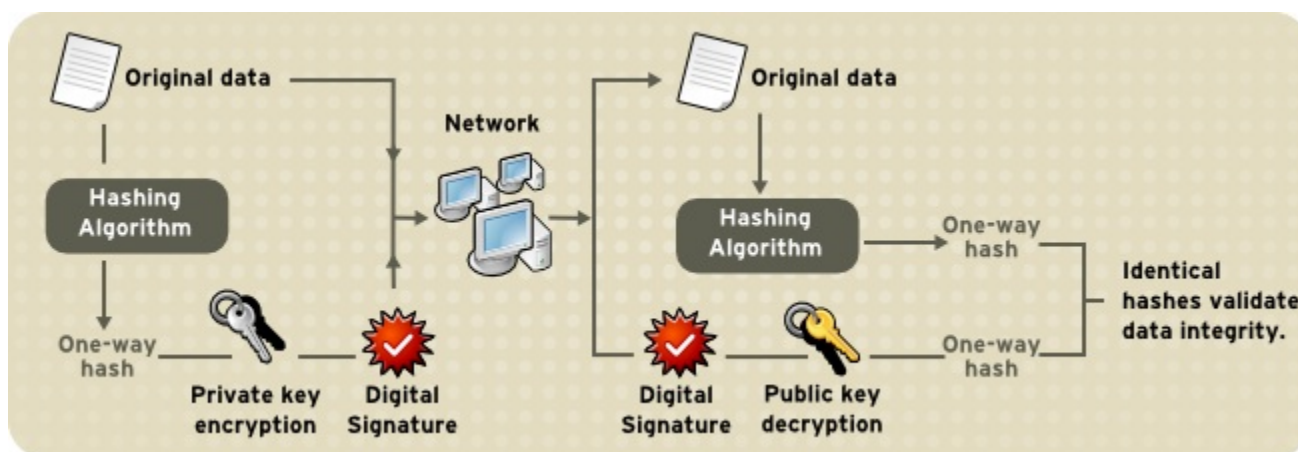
Original data

Hashing Algorithm

One-way hash

Private key encryption

Digital Signature

Network

Original data

Hashing Algorithm

One-way hash

Identical hashes validate data integrity.

One-way hash

Digital Signature

Public key decryption